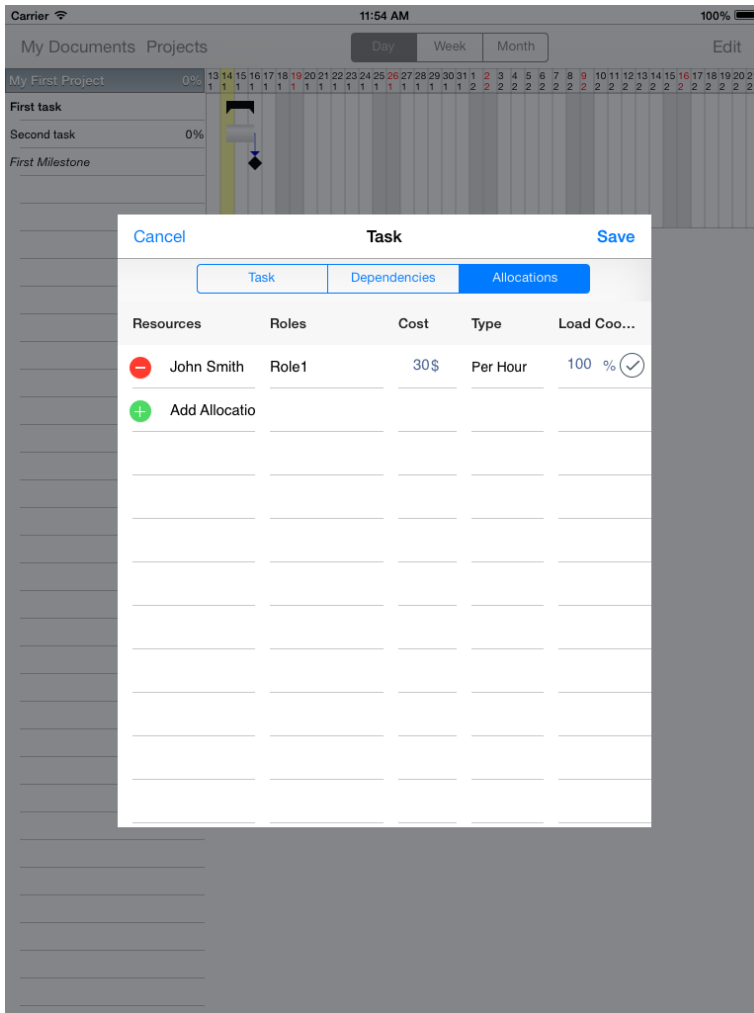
Carrier 11:54 AM 100%

My Documents Projects

Day Week Month

Edit

My First Project 0%

First task

Second task 0%

First Milestone

13 14 15 16 17 18 19 20 21 22 23 24 25 26 27 28 29 30 31 1 2 3 4 5 6 7 8 9 10 11 12 13 14 15 16 17 18 19 20 2

Cancel Task Save

Task Dependencies Allocations

| Resources | Roles | Cost | Type | Load Coo... |
|---|---|---|---|---|
| John Smith | Role1 | 30$ | Per Hour | 100 % |
| Add Allocatio | | | | |